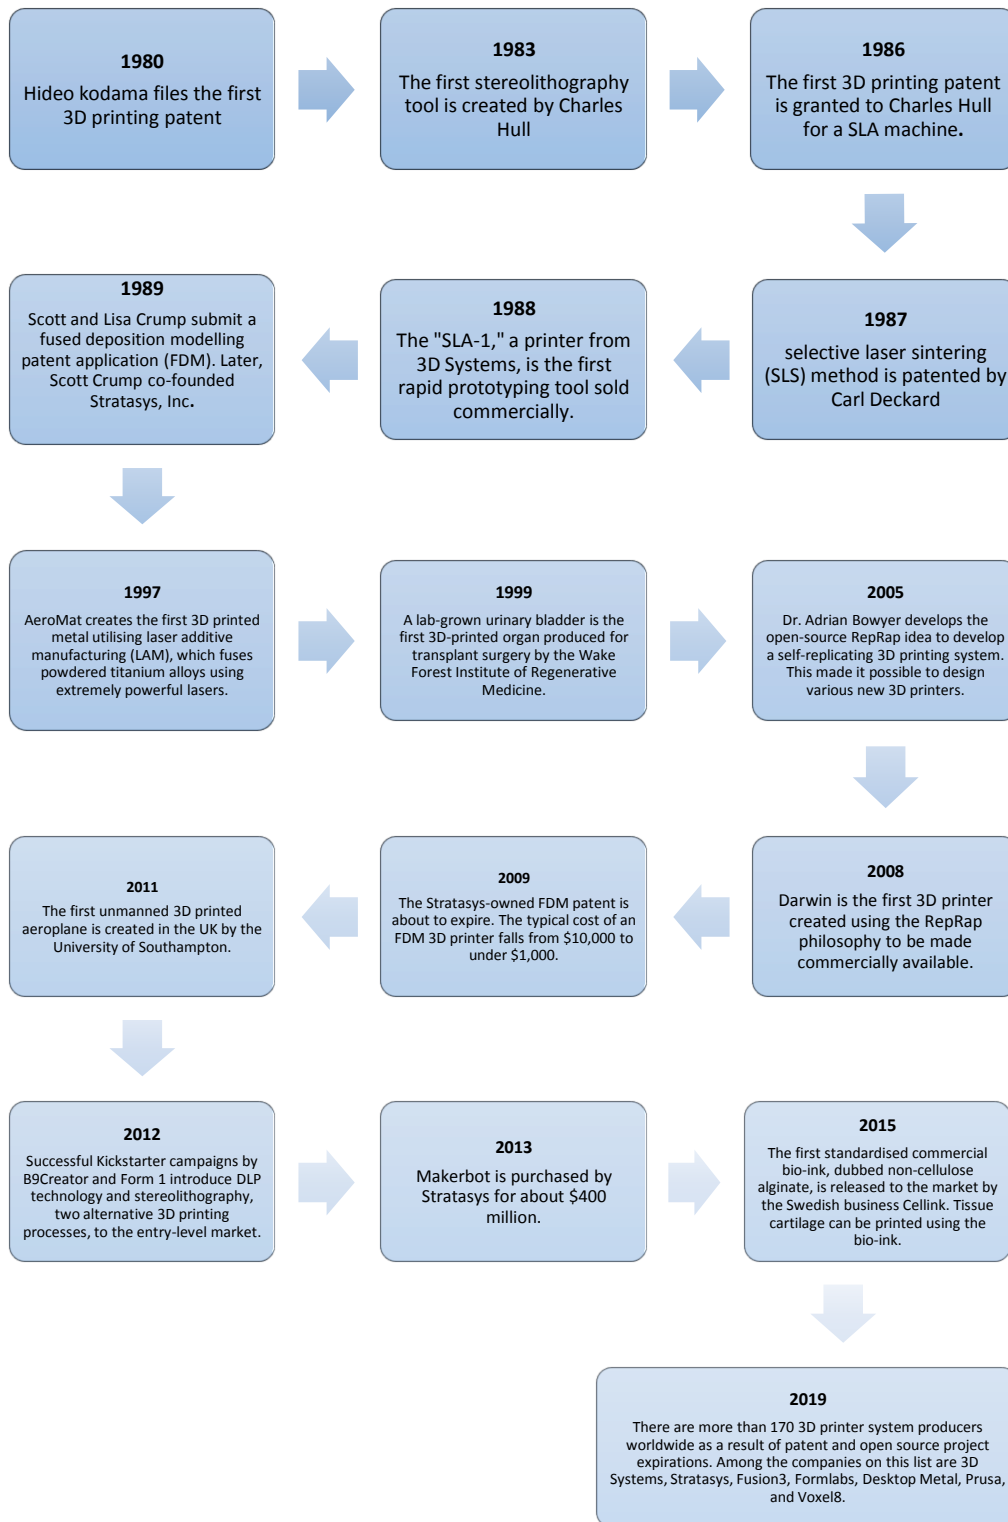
1980
Hideo kodama files the first 3D printing patent

1983
The first stereolithography tool is created by Charles Hull

1986
The first 3D printing patent is granted to Charles Hull for a SLA machine.

1987
selective laser sintering (SLS) method is patented by Carl Deckard

1988
The "SLA-1," a printer from 3D Systems, is the first rapid prototyping tool sold commercially.

1989
Scott and Lisa Crump submit a fused deposition modelling patent application (FDM). Later, Scott Crump co-founded Stratasys, Inc.

1997
AeroMat creates the first 3D printed metal utilising laser additive manufacturing (LAM), which fuses powdered titanium alloys using extremely powerful lasers.

1999
A lab-grown urinary bladder is the first 3D-printed organ produced for transplant surgery by the Wake Forest Institute of Regenerative Medicine.

2005
Dr. Adrian Bowyer develops the open-source RepRap idea to develop a self-replicating 3D printing system. This made it possible to design various new 3D printers.

2008
Darwin is the first 3D printer created using the RepRap philosophy to be made commercially available.

2009
The Stratasys-owned FDM patent is about to expire. The typical cost of an FDM 3D printer falls from $10,000 to under $1,000.

2011
The first unmanned 3D printed aeroplane is created in the UK by the University of Southampton.

2012
Successful Kickstarter campaigns by B9Creator and Form 1 introduce DLP technology and stereolithography, two alternative 3D printing processes, to the entry-level market.

2013
Makerbot is purchased by Stratasys for about $400 million.

2015
The first standardised commercial bio-ink, dubbed non-cellulose alginate, is released to the market by the Swedish business Cellink. Tissue cartilage can be printed using the bio-ink.

2019
There are more than 170 3D printer system producers worldwide as a result of patent and open source project expirations. Among the companies on this list are 3D Systems, Stratasys, Fusion3, Formlabs, Desktop Metal, Prusa, and Voxel8.